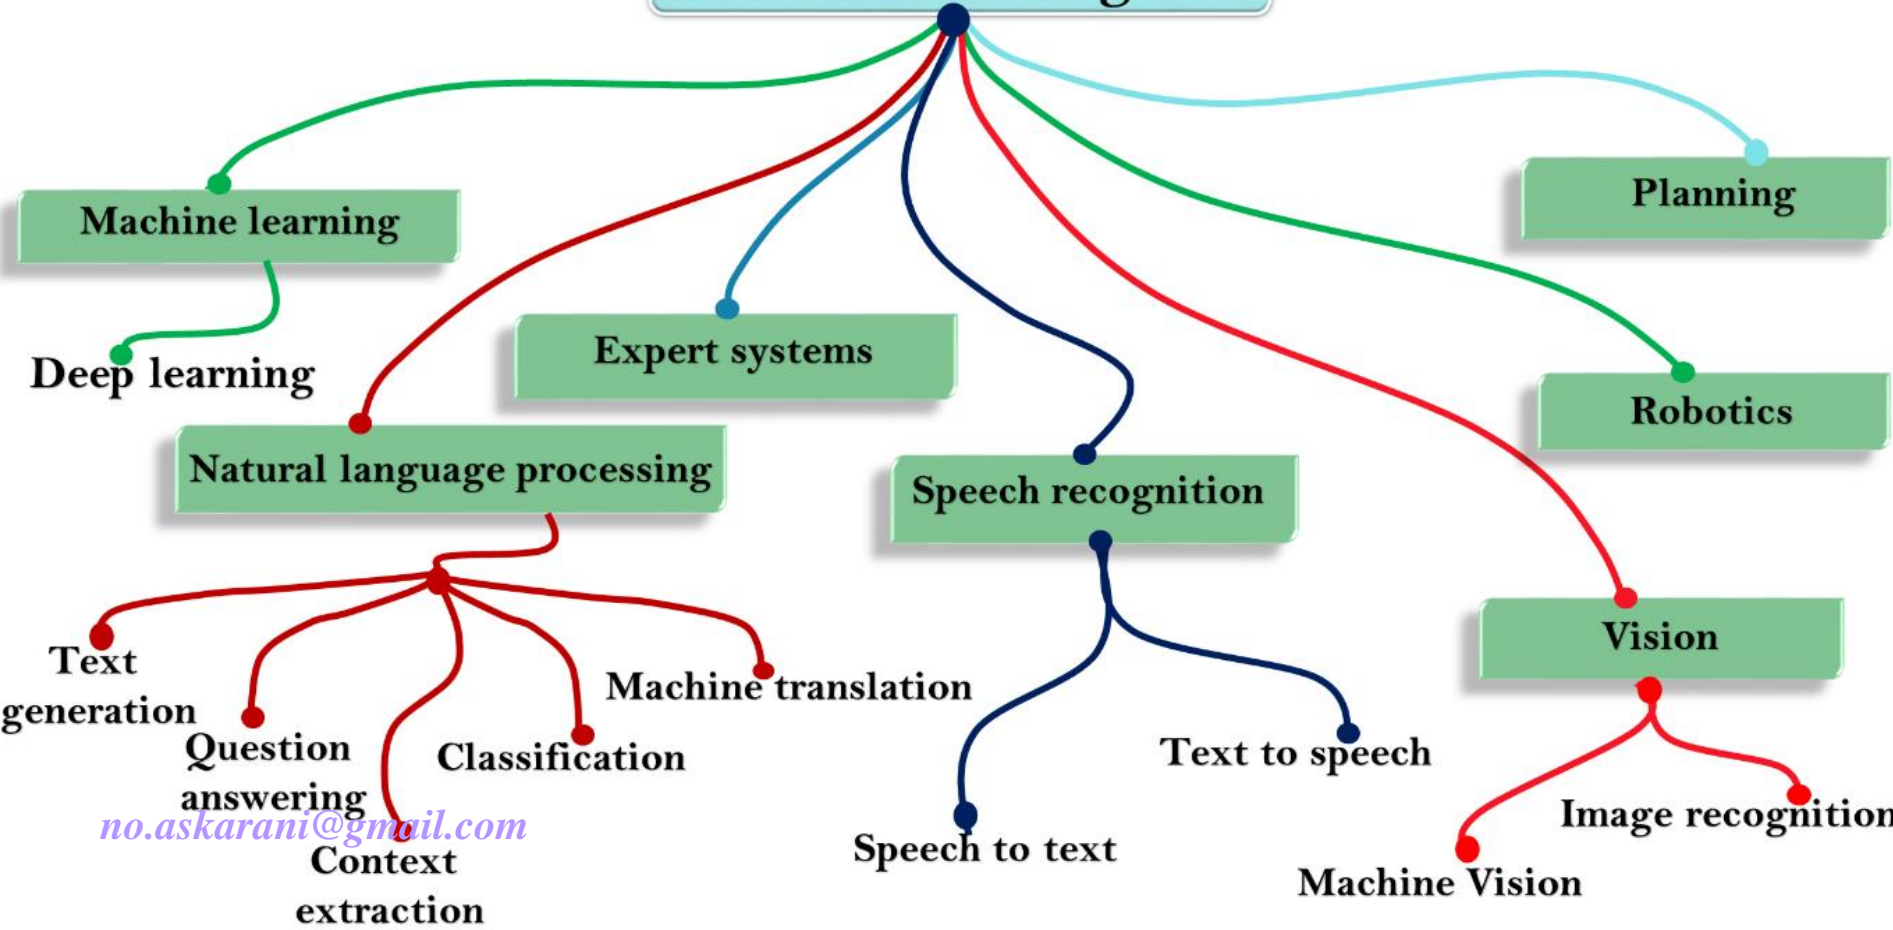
Machine learning

Deep learning

Expert systems

Natural language processing

Speech recognition

Planning

Robotics

Vision

Text generation

Question answering

Context extraction

Classification

Machine translation

Speech to text

Text to speech

Image recognition

Machine Vision

no.askarani@gmail.com